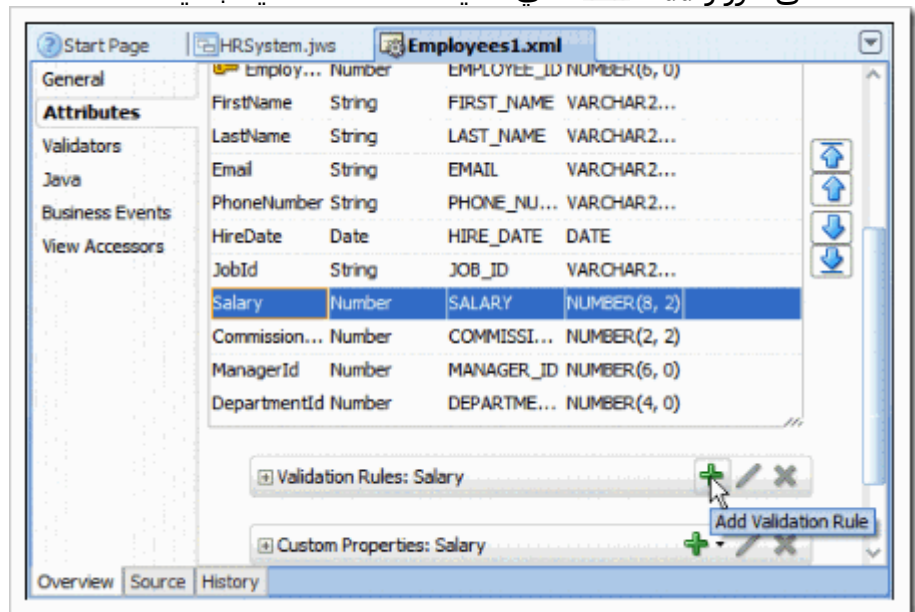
Start Page HRSystem.jws Employees1.xml

General
Attributes
Validators
Java
Business Events
View Accessors

| | | | |
|---|---|---|---|
| Employ... | Number | EMPLOYEE_ID | NUMBER(6, 0) |
| FirstName | String | FIRST_NAME | VARCHAR2... |
| LastName | String | LAST_NAME | VARCHAR2... |
| Email | String | EMAIL | VARCHAR2... |
| PhoneNumber | String | PHONE_NU... | VARCHAR2... |
| HireDate | Date | HIRE_DATE | DATE |
| JobId | String | JOB_ID | VARCHAR2... |
| Salary | Number | SALARY | NUMBER(8, 2) |
| Commission... | Number | COMMISSI... | NUMBER(2, 2) |
| ManagerId | Number | MANAGER_ID | NUMBER(6, 0) |
| DepartmentId | Number | DEPARTME... | NUMBER(4, 0) |

Validation Rules: Salary
Add Validation Rule
Custom Properties: Salary

Overview Source History